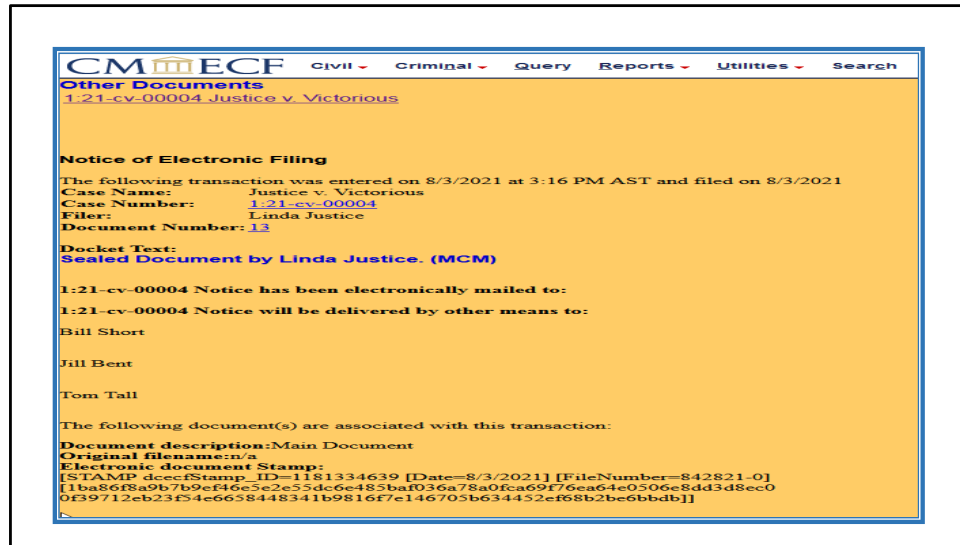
CM/ECF Civil Criminal Query Reports Utilities Search

Other Documents
1:21-cv-00004 Justice v. Victorious

Notice of Electronic Filing

The following transaction was entered on 8/3/2021 at 3:16 PM AST and filed on 8/3/2021
Case Name: Justice v. Victorious
Case Number: 1:21-cv-00004
Filer: Linda Justice
Document Number: 13

Docket Text:
Sealed Document by Linda Justice. (MCM)

1:21-cv-00004 Notice has been electronically mailed to:

1:21-cv-00004 Notice will be delivered by other means to:

Bill Short

Jill Bent

Tom Tall

The following document(s) are associated with this transaction:

Document description:Main Document
Original filename:n/a
Electronic document Stamp:
[STAMP dcecfStamp_ID=1181334639 [Date=8/3/2021] [FileNumber=842821-0] [1ba86f8a9b7b9ef46e5e2e55dc6e485baf036a78a0fca69f76ea64e0506e8dd3d8ec0 0f39712eb23f54e6658448341b9816f7e146705b634452ef68b2be6bbdb]]